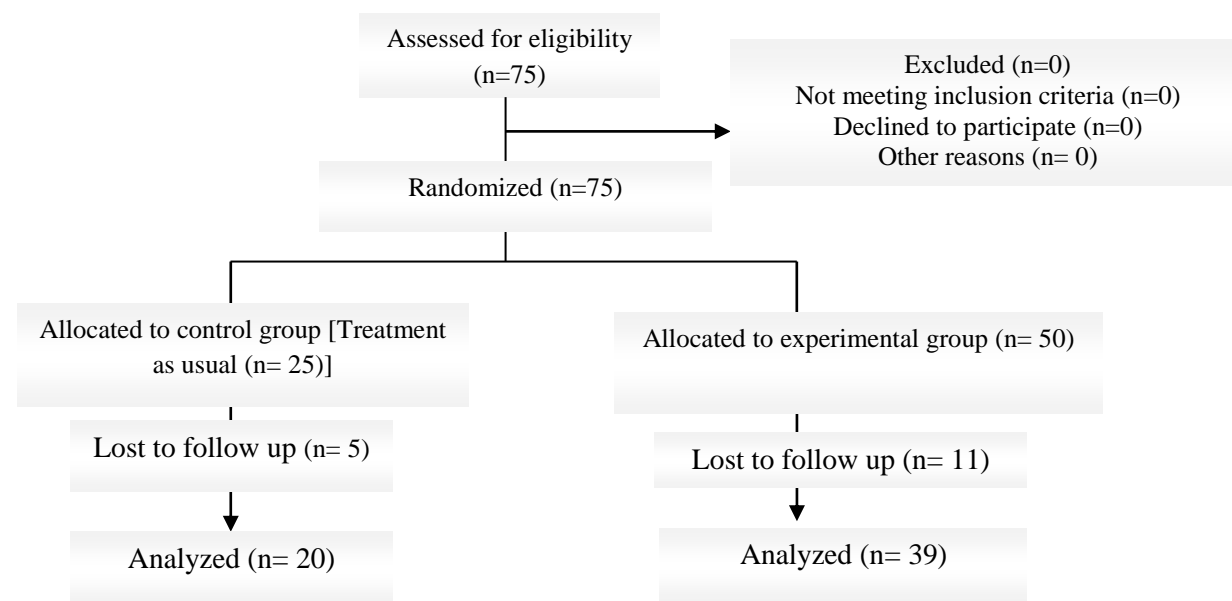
Assessed for eligibility (n=75)

Excluded (n=0)
Not meeting inclusion criteria (n=0)
Declined to participate (n=0)
Other reasons (n= 0)

Randomized (n=75)

Allocated to control group [Treatment as usual (n= 25)]

Allocated to experimental group (n= 50)

Lost to follow up (n= 5)

Lost to follow up (n= 11)

Analyzed (n= 20)

Analyzed (n= 39)